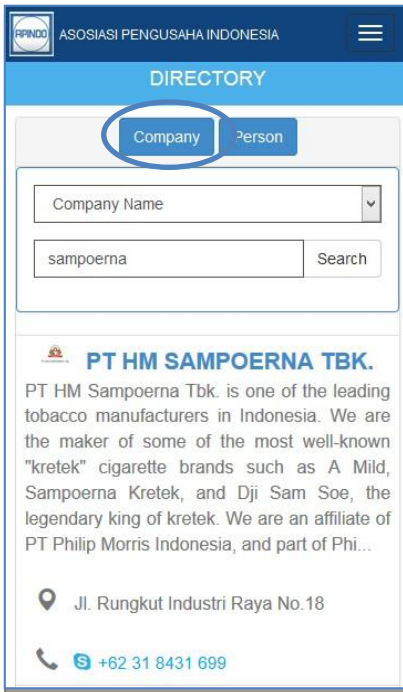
APINDO ASOSIASI PENGUSAHA INDONESIA

DIRECTORY

Company Person

Company Name

sampoerna Search

PT HM SAMPOERNA TBK.

PT HM Sampoerna Tbk. is one of the leading tobacco manufacturers in Indonesia. We are the maker of some of the most well-known "kretek" cigarette brands such as A Mild, Sampoerna Kretek, and Dji Sam Soe, the legendary king of kretek. We are an affiliate of PT Philip Morris Indonesia, and part of Phi...

Jl. Rungkut Industri Raya No.18

+62 31 8431 699